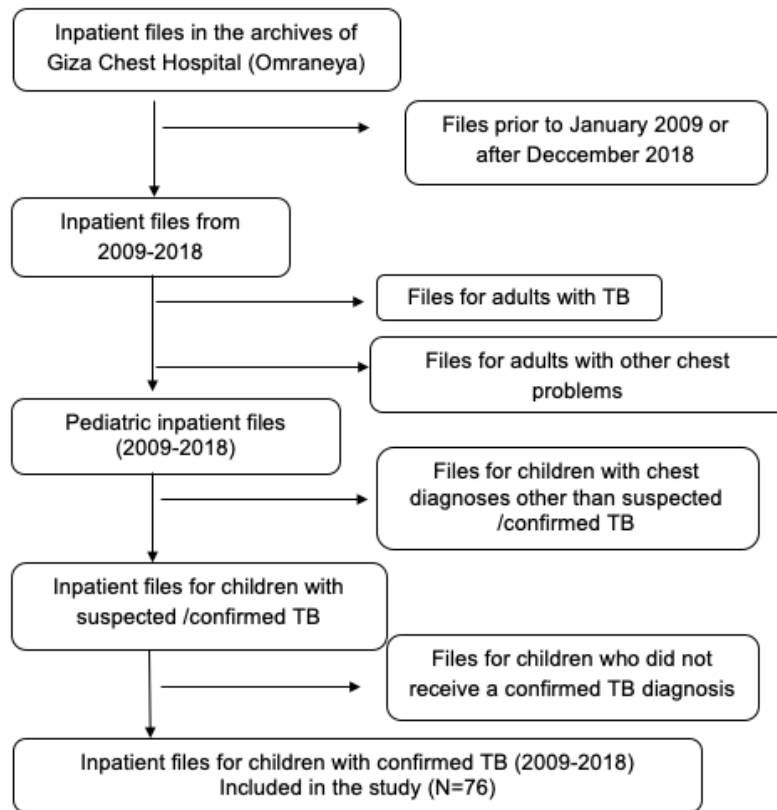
Inpatient files in the archives of Giza Chest Hospital (Omraneya)

Files prior to January 2009 or after Deccember 2018

Inpatient files from 2009-2018

Files for adults with TB

Files for adults with other chest problems

Pediatric inpatient files (2009-2018)

Files for children with chest diagnoses other than suspected /confirmed TB

Inpatient files for children with suspected /confirmed TB

Files for children who did not receive a confirmed TB diagnosis

Inpatient files for children with confirmed TB (2009-2018) Included in the study (N=76)